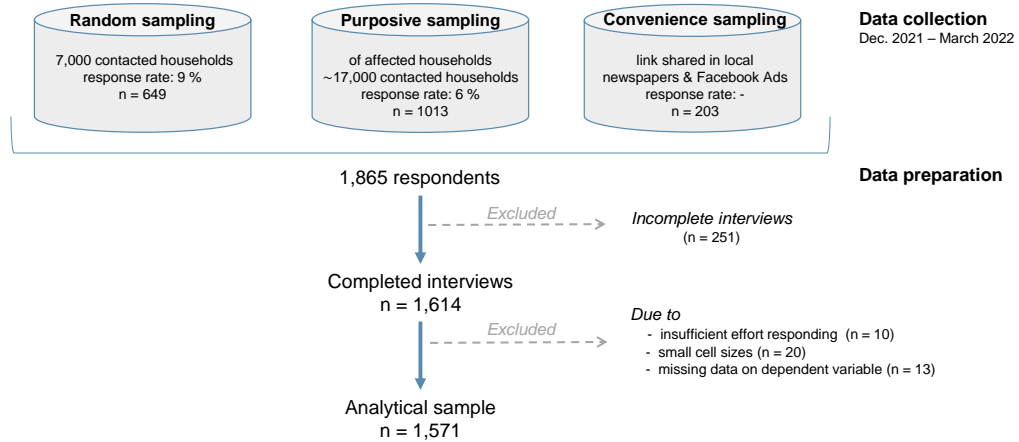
Random sampling

7,000 contacted households
response rate: 9 %
n = 649

Purposive sampling

of affected households
~17,000 contacted households
response rate: 6 %
n = 1013

Convenience sampling

link shared in local newspapers & Facebook Ads
response rate: -
n = 203

Data collection
Dec. 2021 – March 2022

1,865 respondents

Data preparation

Excluded

Incomplete interviews
(n = 251)

Completed interviews
n = 1,614

Excluded

Due to
- insufficient effort responding (n = 10)
- small cell sizes (n = 20)
- missing data on dependent variable (n = 13)

Analytical sample
n = 1,571